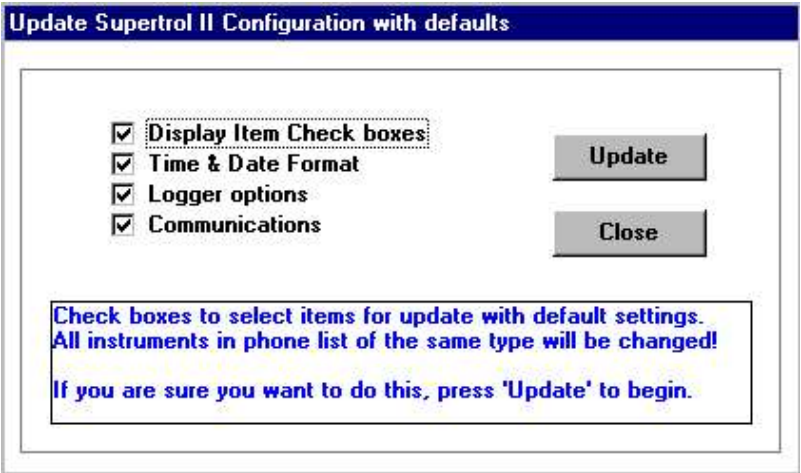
Update Supertrol II Configuration with defaults

☑ Display Item Check boxes
☑ Time & Date Format
☑ Logger options
☑ Communications

Update

Close

Check boxes to select items for update with default settings.
All instruments in phone list of the same type will be changed!

If you are sure you want to do this, press 'Update' to begin.